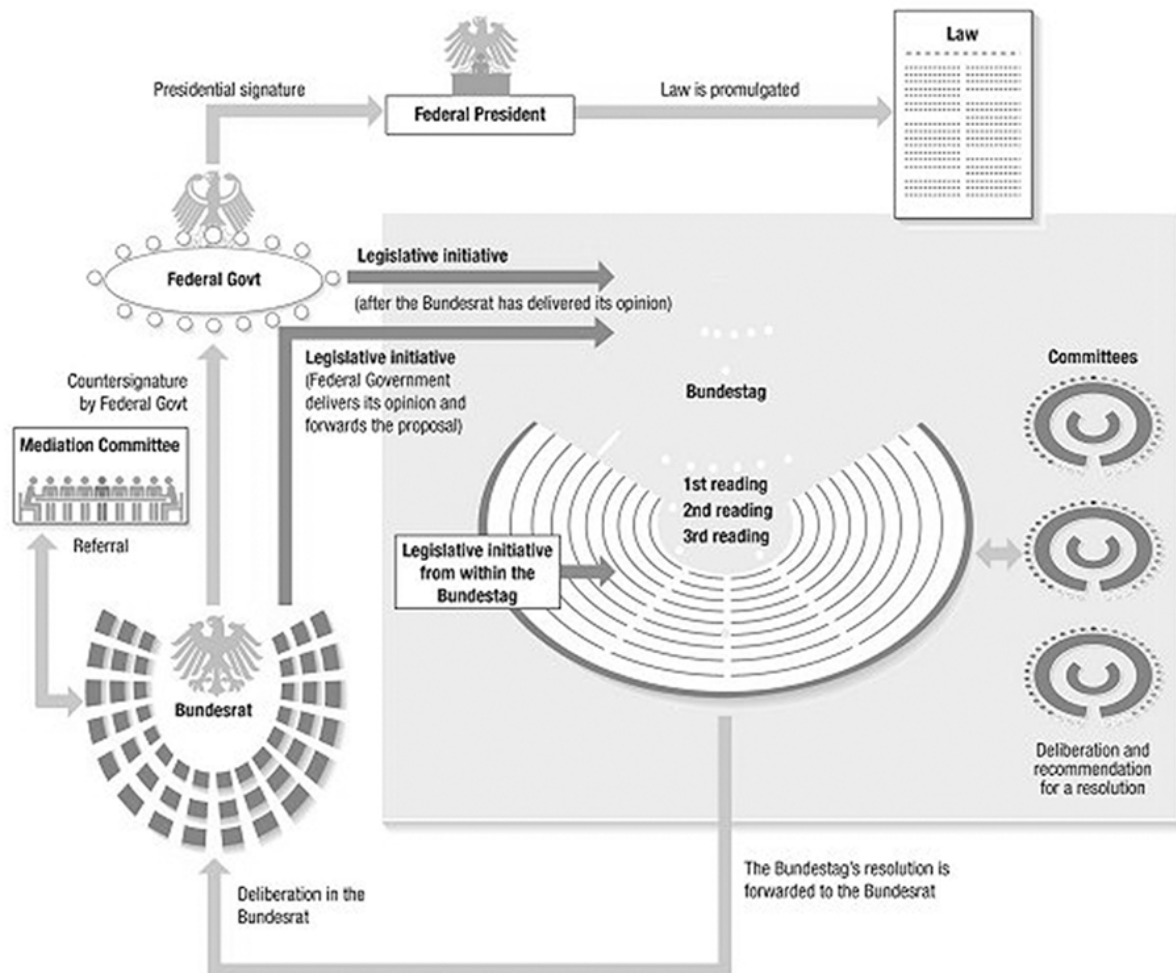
Presidential signature

Federal President

Law is promulgated

Law

Federal Govt

Legislative initiative

(after the Bundesrat has delivered its opinion)

Legislative initiative
(Federal Government delivers its opinion and forwards the proposal)

Countersignature by Federal Govt

Mediation Committee

Referral

Bundestag

1st reading
2nd reading
3rd reading

Legislative initiative from within the Bundestag

Committees

Deliberation and recommendation for a resolution

Bundesrat

The Bundestag's resolution is forwarded to the Bundesrat

Deliberation in the Bundesrat